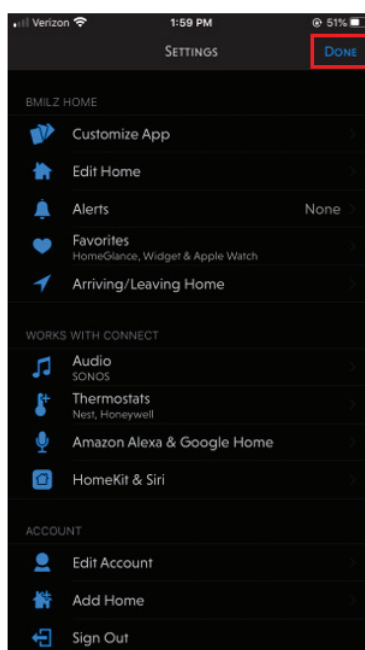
Verizon 1:59 PM 51%

SETTINGS DONE

BMILZ HOME

Customize App

Edit Home

Alerts None

Favorites
HomeGlance, Widget & Apple Watch

Arriving/Leaving Home

WORKS WITH CONNECT

Audio
SONOS

Thermostats
Nest, Honeywell

Amazon Alexa & Google Home

HomeKit & Siri

ACCOUNT

Edit Account

Add Home

Sign Out